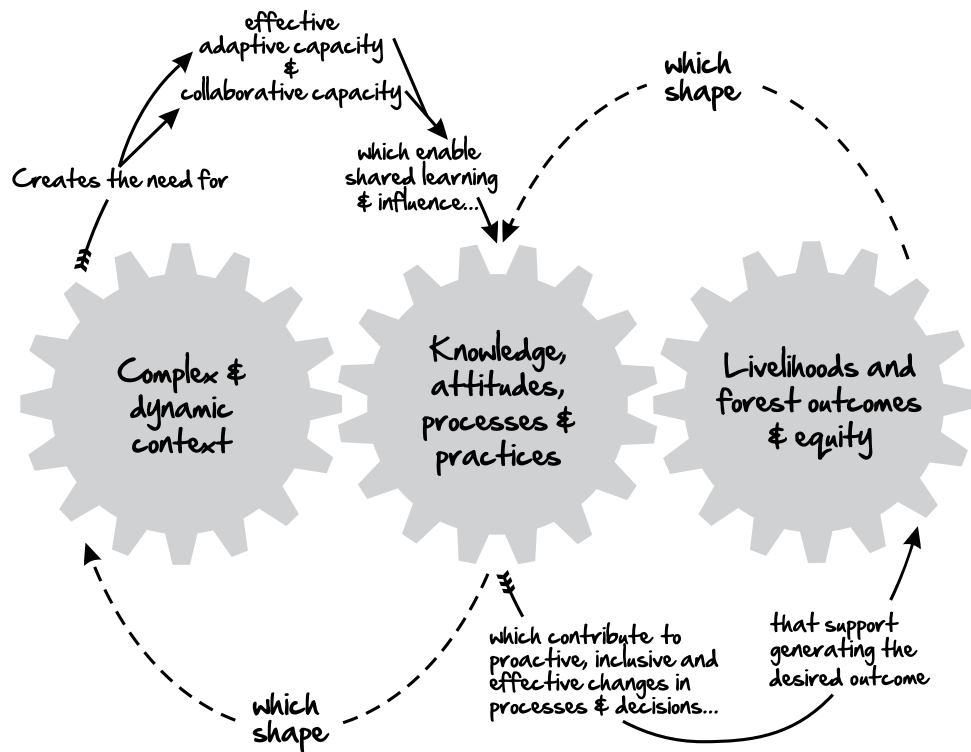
effective adaptive capacity & collaborative capacity

which shape

which enable shared learning & influence...

Creates the need for

Complex & dynamic context

Knowledge, attitudes, processes & practices

Livelihoods and forest outcomes & equity

that support generating the desired outcome

which contribute to proactive, inclusive and effective changes in processes & decisions...

which shape